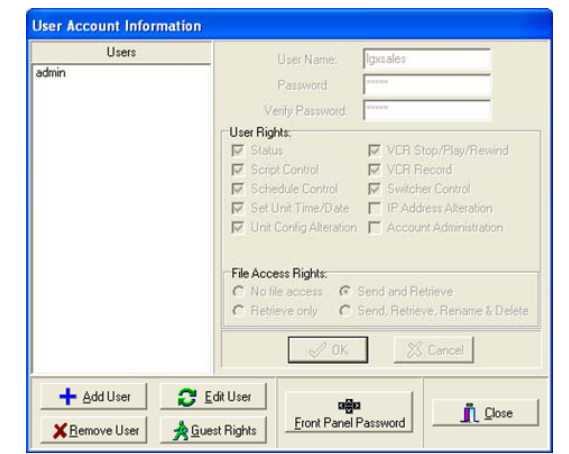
User Account Information

Users

admin

User Name: lgxsales

Password: *****

Verify Password: *****

User Rights:

Status

VCR Stop/Play/Rewind

Script Control

VCR Record

Schedule Control

Switcher Control

Set Unit Time/Date

IP Address Alteration

Unit Config Alteration

Account Administration

File Access Rights:

No file access

Send and Retrieve

Retrieve only

Send, Retrieve, Rename & Delete

OK

Cancel

Add User

Edit User

Remove User

Guest Rights

Front Panel Password

Close